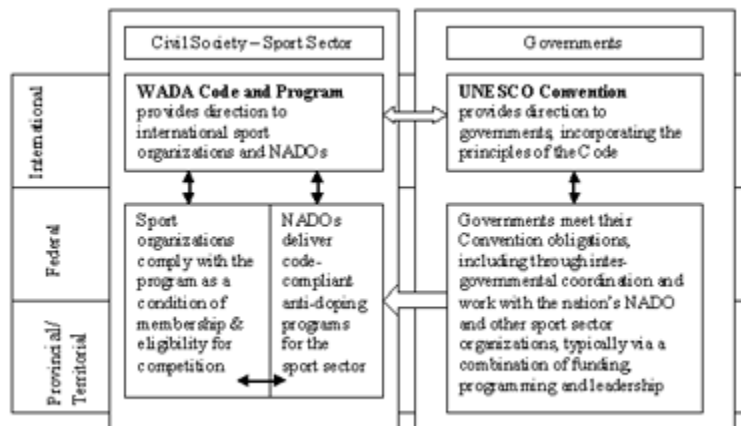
Civil Society – Sport Sector

Governments

International

Federal

Provincial/ Territorial

**WADA Code and Program** provides direction to international sport organizations and NADOs

**UNESCO Convention** provides direction to governments, incorporating the principles of the Code

Sport organizations comply with the program as a condition of membership & eligibility for competition

NADOs deliver code-compliant anti-doping programs for the sport sector

Governments meet their Convention obligations, including through inter-governmental coordination and work with the nation's NADO and other sport sector organizations, typically via a combination of funding, programming and leadership